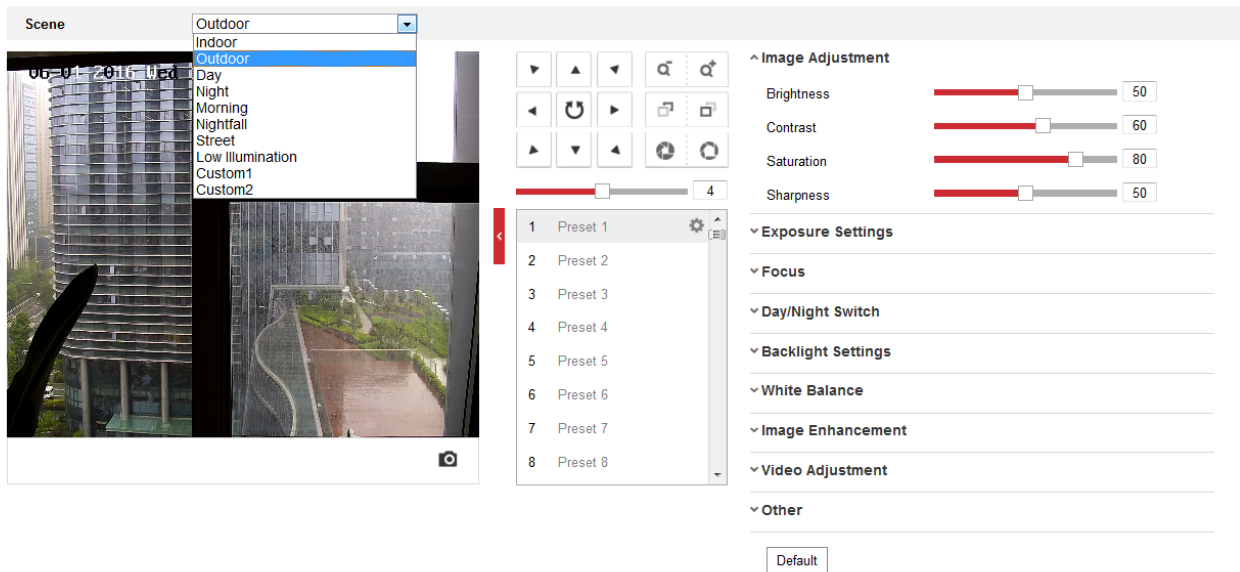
Scene

Outdoor

Indoor
Outdoor
Day
Night
Morning
Nightfall
Street
Low Illumination
Custom1
Custom2

06-01-2016 Wed

4

| 1 | Preset 1 |
|---|---|
| 2 | Preset 2 |
| 3 | Preset 3 |
| 4 | Preset 4 |
| 5 | Preset 5 |
| 6 | Preset 6 |
| 7 | Preset 7 |
| 8 | Preset 8 |

^ Image Adjustment

| Brightness | 50 |
|---|---|
| Contrast | 60 |
| Saturation | 80 |
| Sharpness | 50 |

Exposure Settings

Focus

Day/Night Switch

Backlight Settings

White Balance

Image Enhancement

Video Adjustment

Other

Default